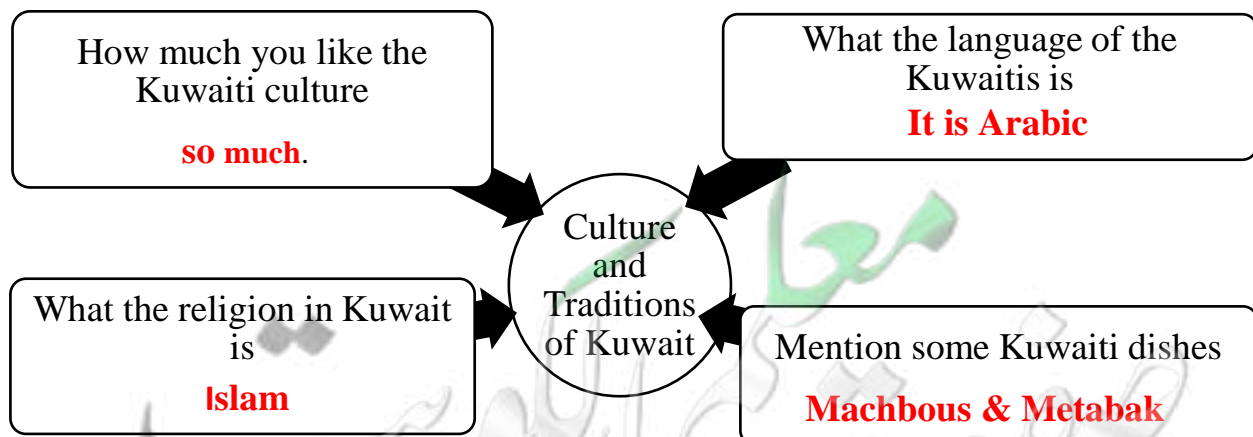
How much you like the Kuwaiti culture

so much.

What the language of the Kuwaitis is

It is Arabic

Culture and Traditions of Kuwait

What the religion in Kuwait is

Islam

Mention some Kuwaiti dishes

Machbous & Metabak